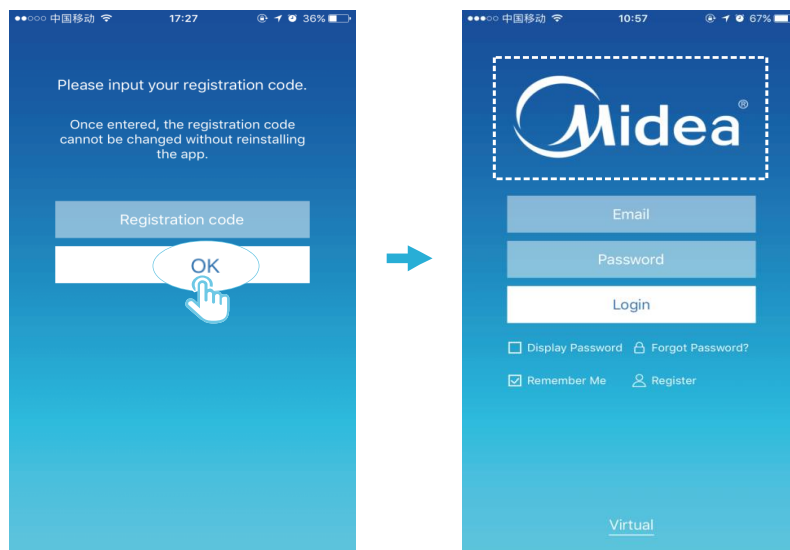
●●○○○ 中国移动 17:27 36%

Please input your registration code.

Once entered, the registration code cannot be changed without reinstalling the app.

Registration code

OK

●●○○○ 中国移动 10:57 67%

Midea®

Email

Password

Login

Display Password

Forgot Password?

Remember Me

Register

Virtual